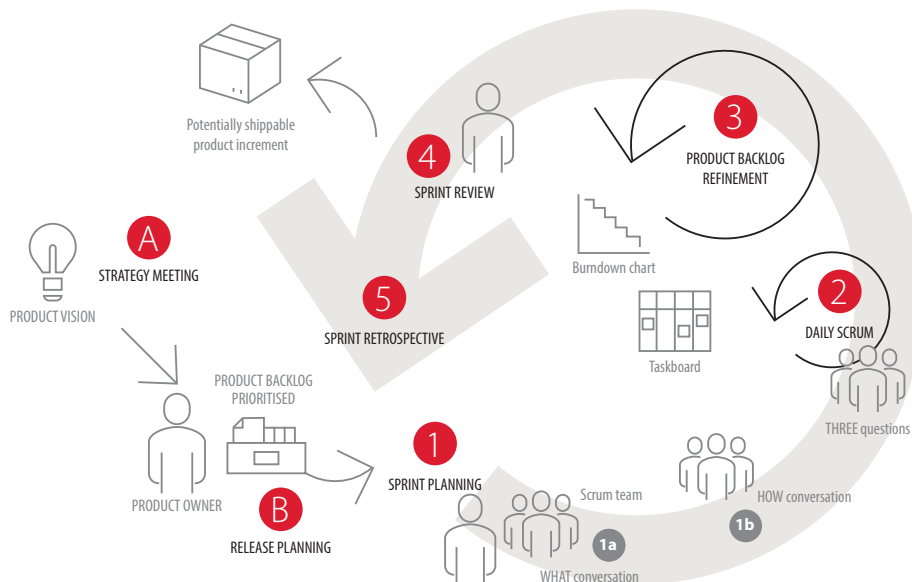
Potentially shippable product increment

4

SPRINT REVIEW

3

PRODUCT BACKLOG REFINEMENT

A

STRATEGY MEETING

PRODUCT VISION

Burndown chart

5

SPRINT RETROSPECTIVE

2

DAILY SCRUM

Taskboard

PRODUCT BACKLOG PRIORITISED

THREE questions

1

SPRINT PLANNING

PRODUCT OWNER

B

RELEASE PLANNING

Scrum team

HOW conversation

1b

1a

WHAT conversation